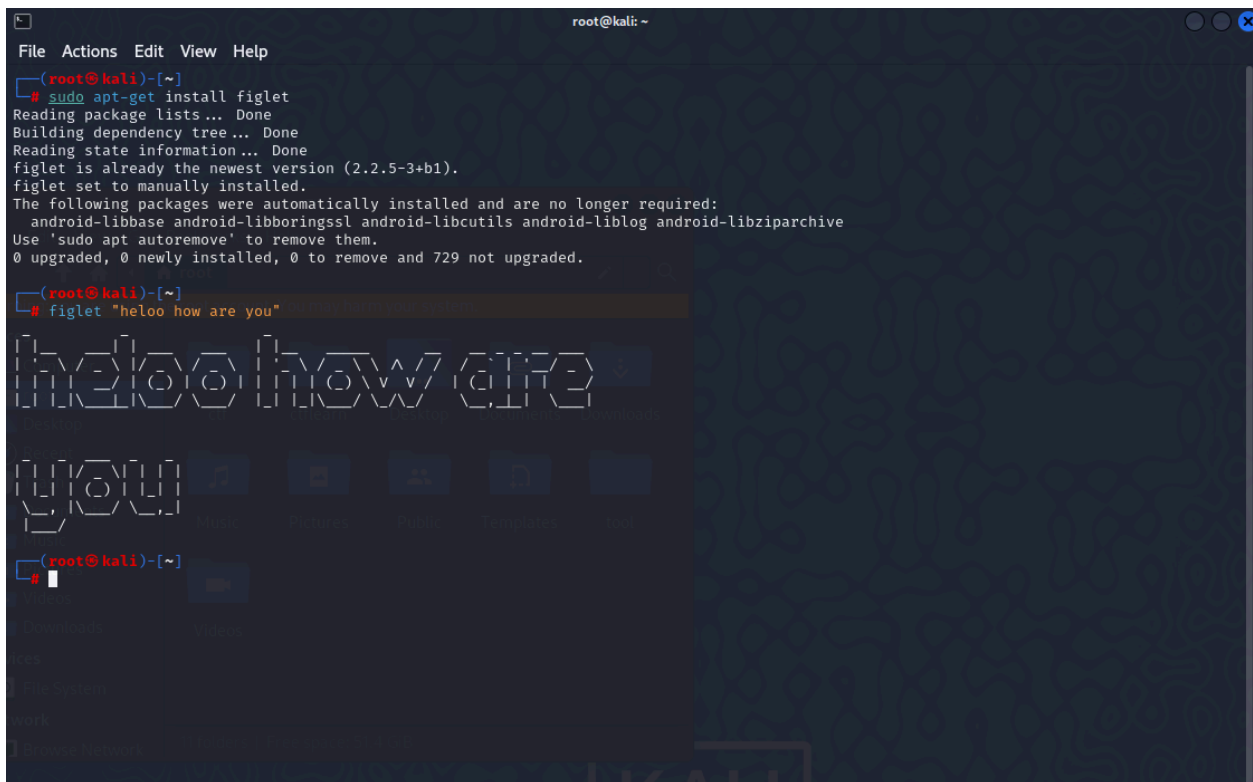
root@kali: ~

File Actions Edit View Help

┌──(root㉿kali)-[~]
└─# sudo apt-get install figlet
Reading package lists... Done
Building dependency tree... Done
Reading state information... Done
figlet is already the newest version (2.2.5-3+b1).
figlet set to manually installed.
The following packages were automatically installed and are no longer required:
android-libbase android-libboringssl android-libcutils android-liblog android-libziparchive
Use 'sudo apt autoremove' to remove them.
0 upgraded, 0 newly installed, 0 to remove and 729 not upgraded.

┌──(root㉿kali)-[~]
└─# figlet "heloo how are you"

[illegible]

┌──(root㉿kali)-[~]
└─#

Desktop
Videos
Downloads
File System
Browse Network
Music
Pictures
Public
Templates
Videos
Downloads